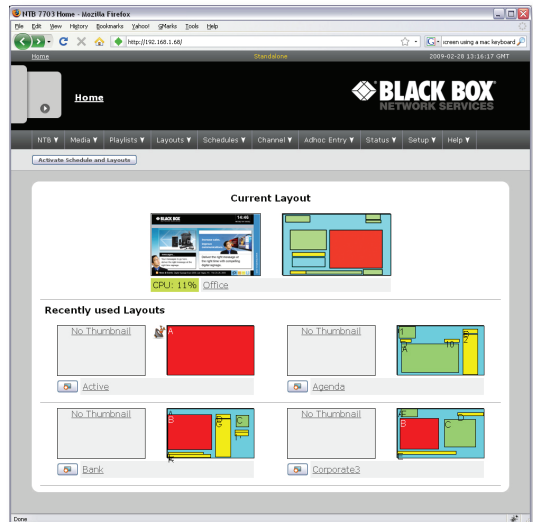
NTB 7703 Home - Mozilla Firefox

File Edit View History Bookmarks Yahoo! GMarks Tools Help

http://192.168.1.68/

screen using a mac keyboard

Home

Standalone

2009-02-28 13:16:17 GMT

Home

BLACK BOX

NETWORK SERVICES

NTB ▼ Media ▼ Playlists ▼ Layouts ▼ Schedules ▼ Channel ▼ Adhoc Entry ▼ Status ▼ Setup ▼ Help ▼

Activate Schedule and Layouts

Current Layout

CPU: 11% Office

Recently used Layouts

No Thumbnail

A

Active

No Thumbnail

Agenda

No Thumbnail

A B C

Bank

No Thumbnail

A B C

Corporate3

Done